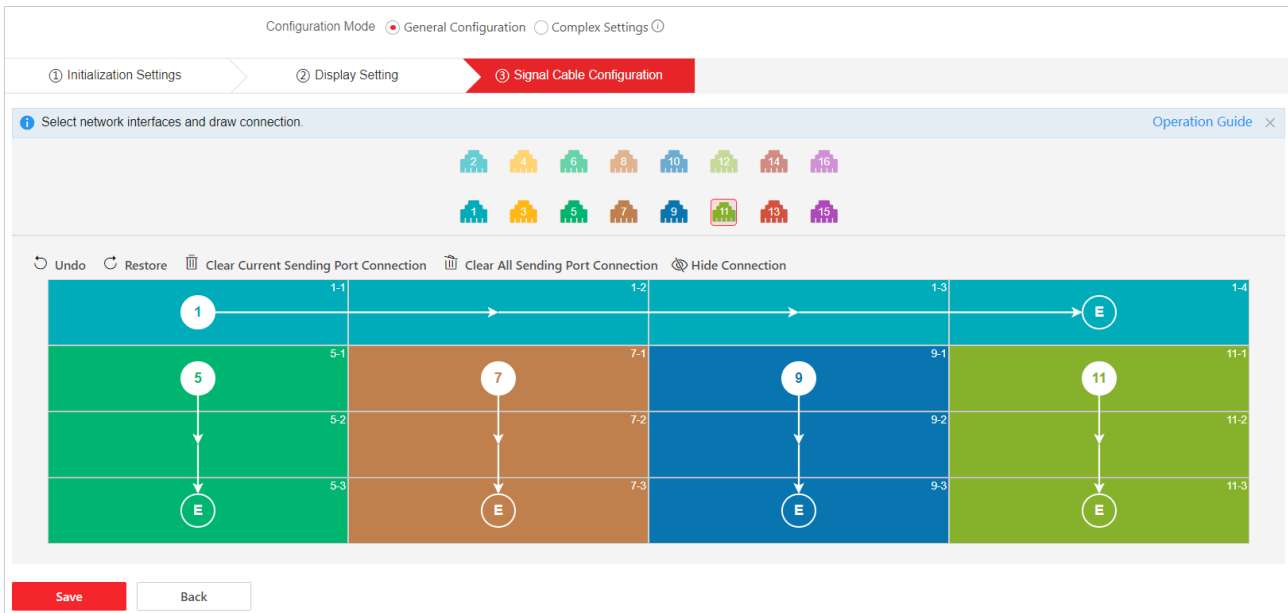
Configuration Mode General Configuration Complex Settings ⓘ

① Initialization Settings ② Display Setting ③ Signal Cable Configuration

Select network interfaces and draw connection.

Operation Guide ×

2 4 6 8 10 12 14 16

1 3 5 7 9 11 13 15

Undo Restore Clear Current Sending Port Connection Clear All Sending Port Connection Hide Connection

| 1-1 1 | 1-2 | 1-3 | 1-4 E |
|---|---|---|---|
| 5-1 5 | 7-1 7 | 9-1 9 | 11-1 11 |
| 5-2 | 7-2 | 9-2 | 11-2 |
| 5-3 E | 7-3 E | 9-3 E | 11-3 E |

Save Back